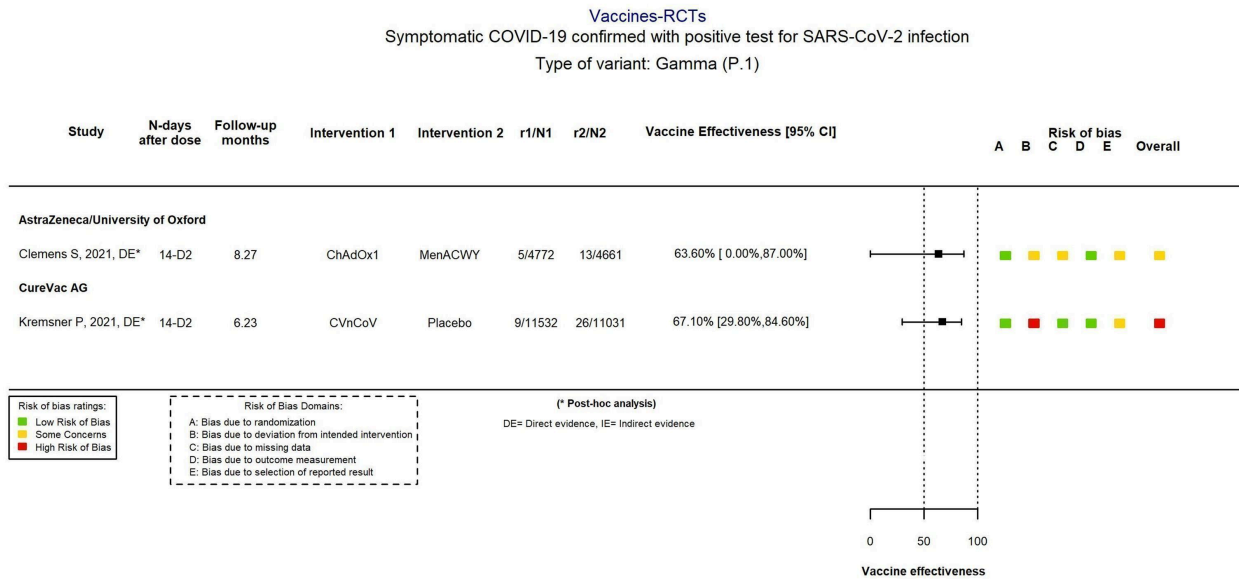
Vaccines-RCTs
Symptomatic COVID-19 confirmed with positive test for SARS-CoV-2 infection
Type of variant: Gamma (P.1)

| Study | N-days after dose | Follow-up months | Intervention 1 | Intervention 2 | r1/N1 | r2/N2 | Vaccine Effectiveness [95% CI] | Risk of bias A | B | C | D | E | Overall |
|---|---|---|---|---|---|---|---|---|---|---|---|---|---|
| AstraZeneca/University of Oxford | | | | | | | | | | | | | |
| Clemens S, 2021, DE* | 14-D2 | 8.27 | ChAdOx1 | MenACWY | 5/4772 | 13/4661 | 63.60% [ 0.00%,87.00%] | | | | | | |
| CureVac AG | | | | | | | | | | | | | |
| Kremsner P, 2021, DE* | 14-D2 | 6.23 | CVnCoV | Placebo | 9/11532 | 26/11031 | 67.10% [29.80%,84.60%] | | | | | | |

Risk of bias ratings:
Low Risk of Bias
Some Concerns
High Risk of Bias

Risk of Bias Domains:
A: Bias due to randomization
B: Bias due to deviation from intended intervention
C: Bias due to missing data
D: Bias due to outcome measurement
E: Bias due to selection of reported result

(* Post-hoc analysis)
DE= Direct evidence, IE= Indirect evidence

0 50 100
Vaccine effectiveness